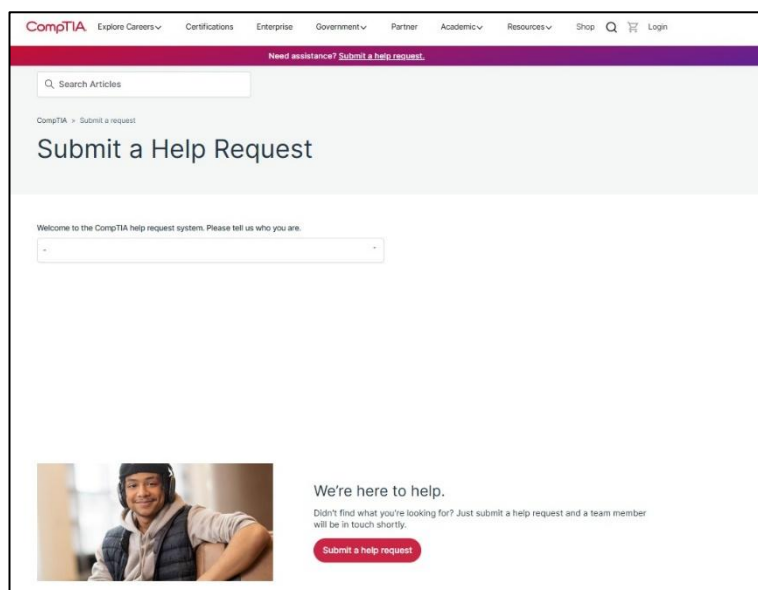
CompTIA Explore Careers Certifications Enterprise Government Partner Academic Resources Shop Login

Need assistance? Submit a help request.

Search Articles

CompTIA > Submit a request

Submit a Help Request

Welcome to the CompTIA help request system. Please tell us who you are.

-

We're here to help.

Didn't find what you're looking for? Just submit a help request and a team member will be in touch shortly.

Submit a help request